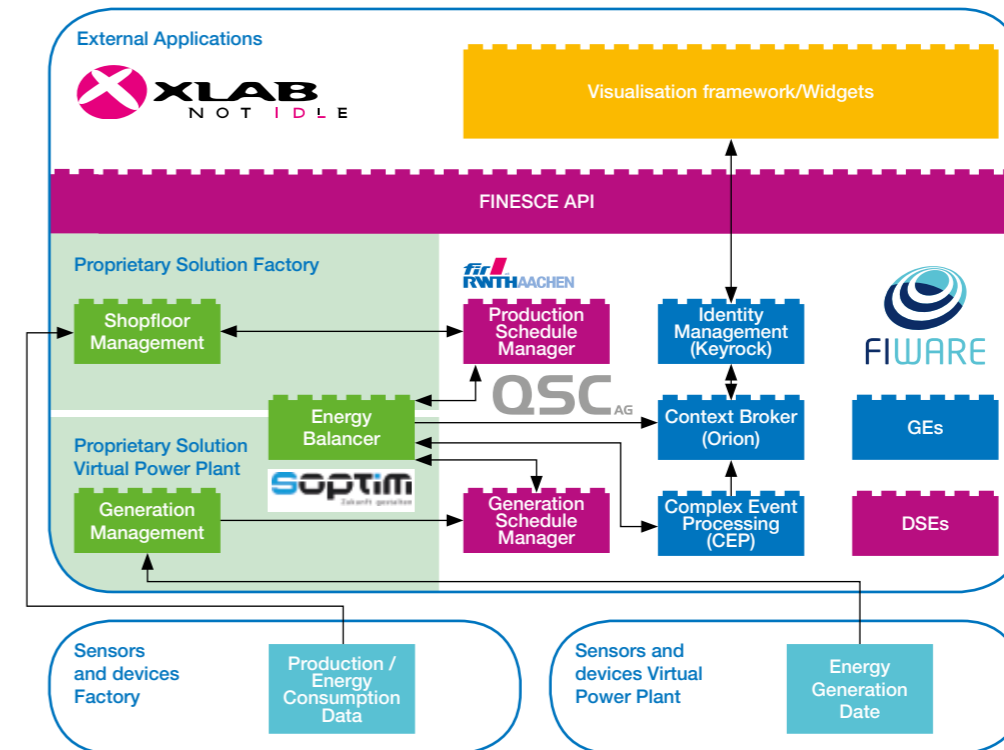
External Applications

XLAB NOT IDLE

Visualisation framework/Widgets

FINESCE API

Proprietary Solution Factory

fir RWTH AACHEN

Shopfloor Management

Production Schedule Manager

Identity Management (Keyrock)

FIWARE

QSC AG

Energy Balancer

Context Broker (Orion)

GEs

Proprietary Solution Virtual Power Plant

SOPTIM Zukunft gestalten

Generation Management

Generation Schedule Manager

Complex Event Processing (CEP)

DSEs

Sensors and devices Factory

Production / Energy Consumption Data

Sensors and devices Virtual Power Plant

Energy Generation Date